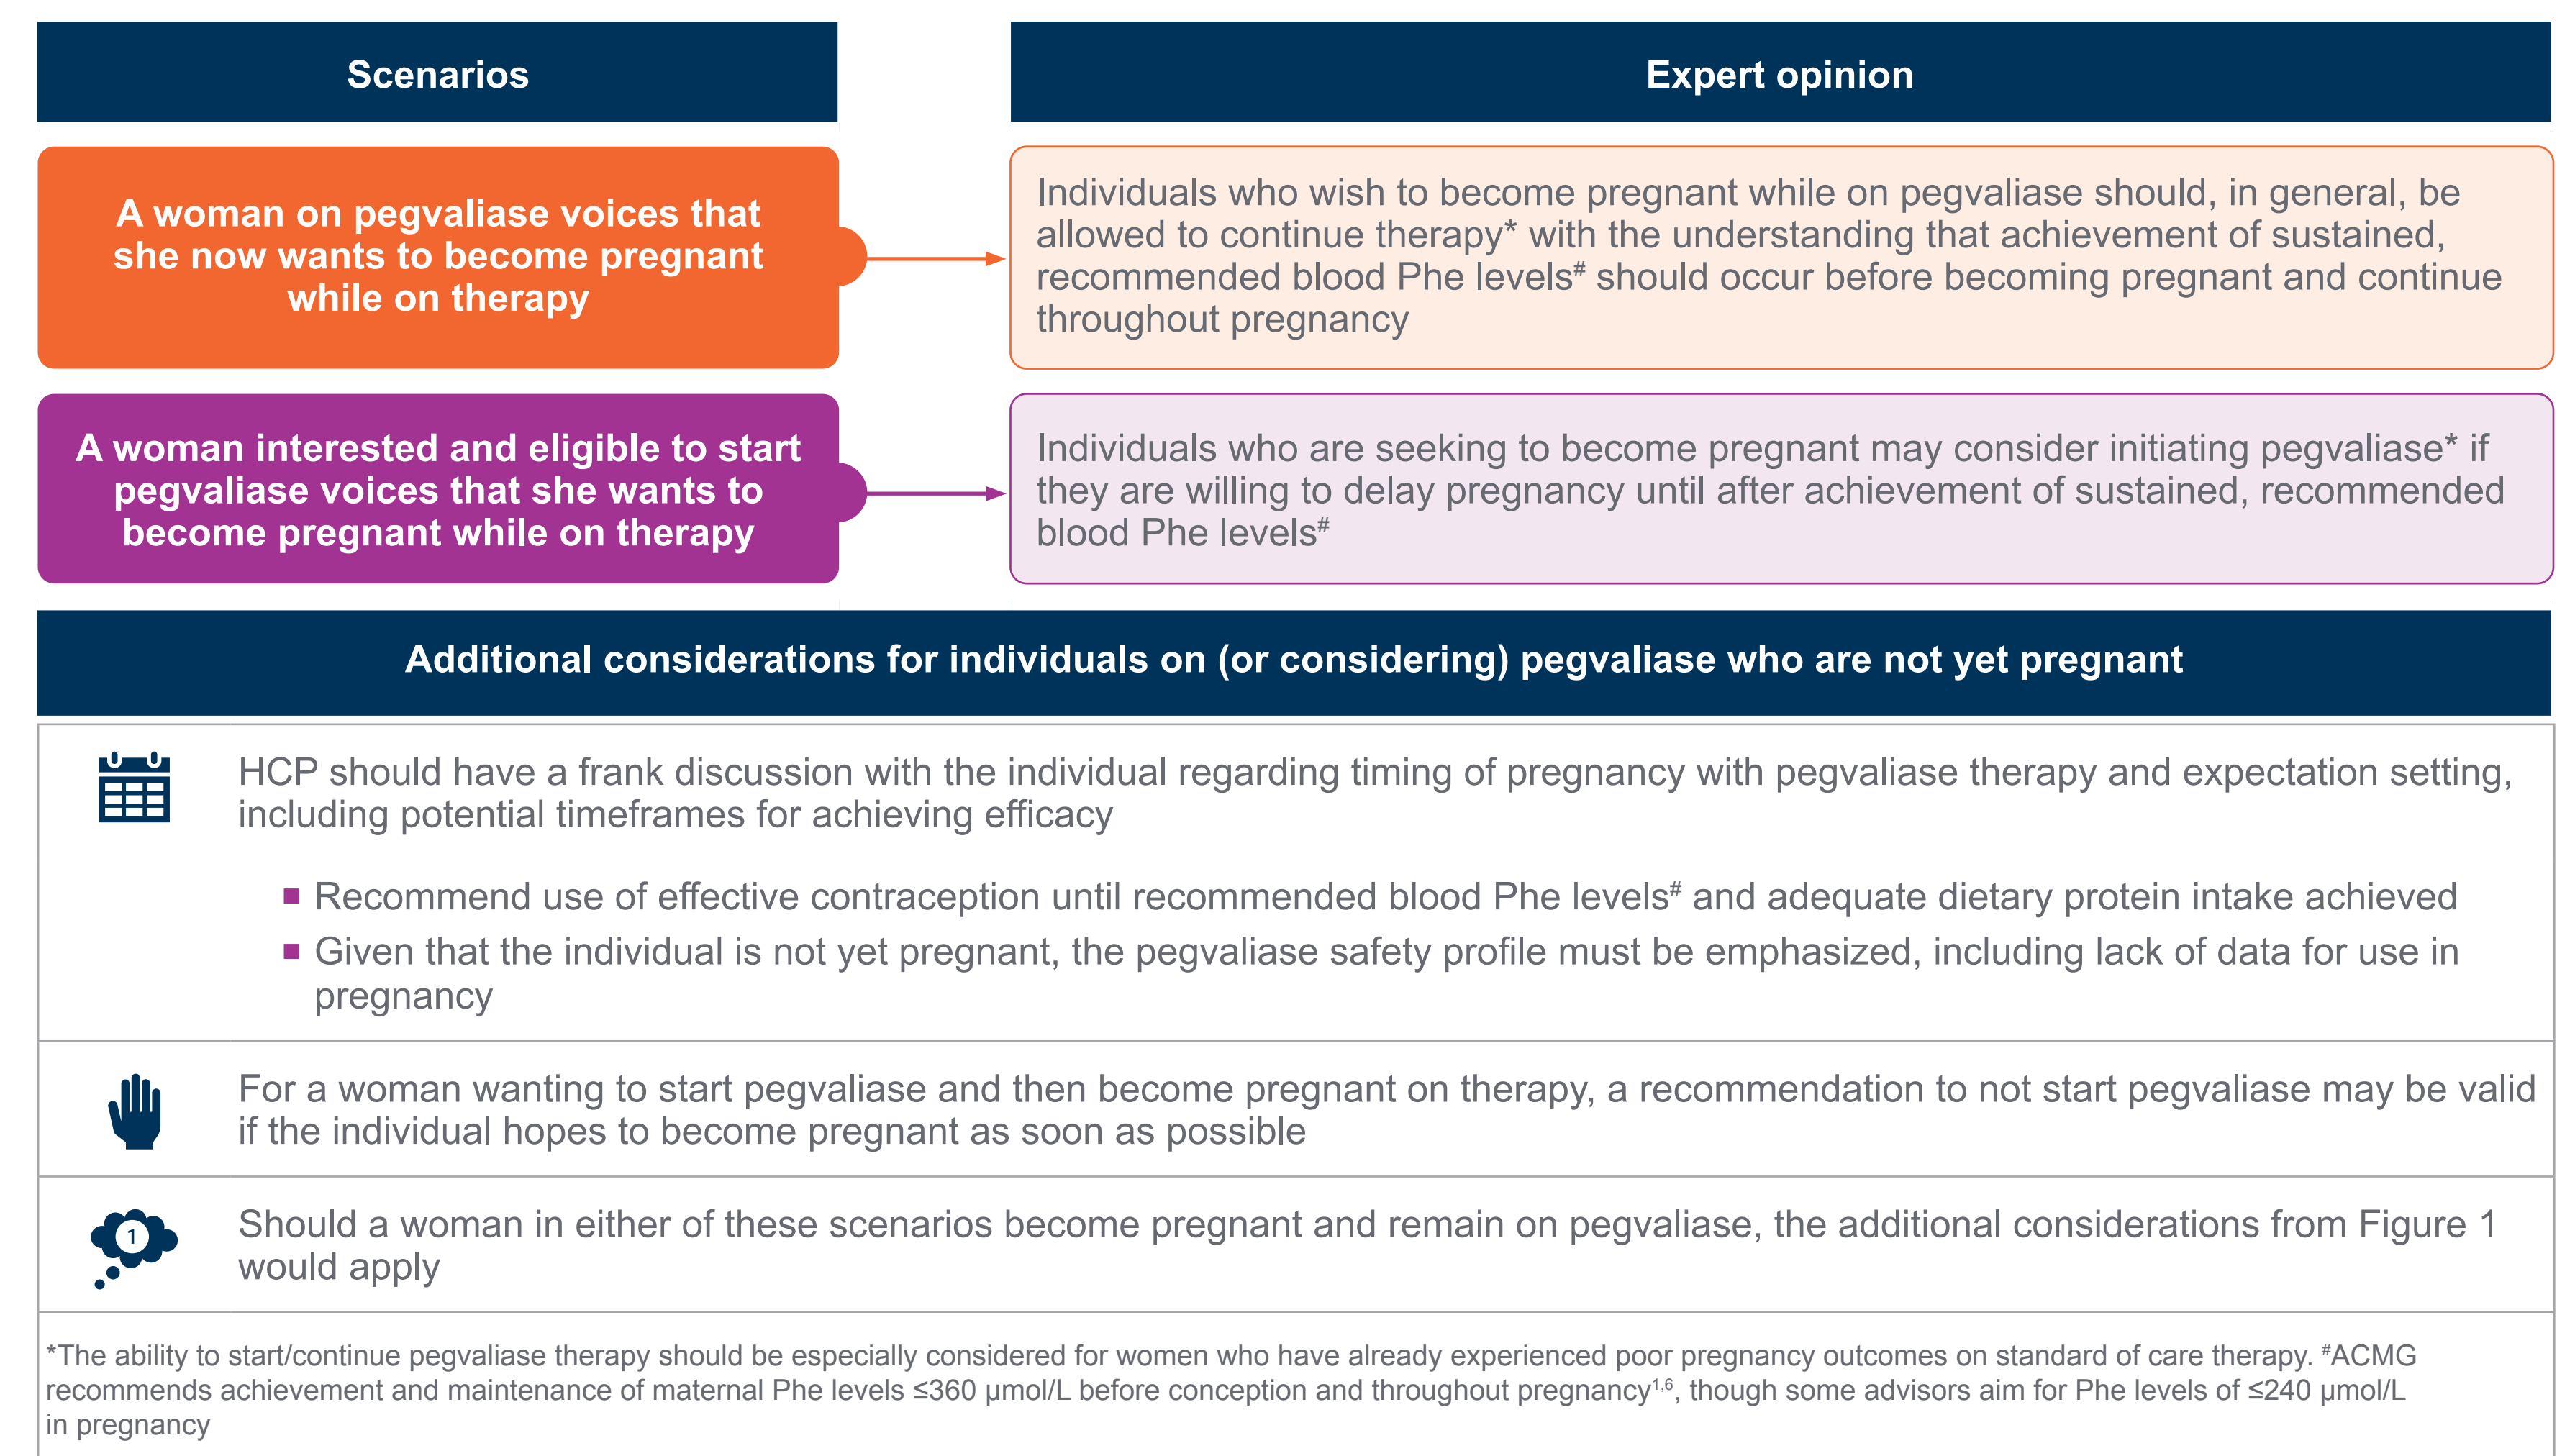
Scenarios

Expert opinion

A woman on pegvaliase voices that she now wants to become pregnant while on therapy

Individuals who wish to become pregnant while on pegvaliase should, in general, be allowed to continue therapy* with the understanding that achievement of sustained, recommended blood Phe levels# should occur before becoming pregnant and continue throughout pregnancy

A woman interested and eligible to start pegvaliase voices that she wants to become pregnant while on therapy

Individuals who are seeking to become pregnant may consider initiating pegvaliase* if they are willing to delay pregnancy until after achievement of sustained, recommended blood Phe levels#

Additional considerations for individuals on (or considering) pegvaliase who are not yet pregnant

HCP should have a frank discussion with the individual regarding timing of pregnancy with pegvaliase therapy and expectation setting, including potential timeframes for achieving efficacy

▪ Recommend use of effective contraception until recommended blood Phe levels# and adequate dietary protein intake achieved
▪ Given that the individual is not yet pregnant, the pegvaliase safety profile must be emphasized, including lack of data for use in pregnancy

For a woman wanting to start pegvaliase and then become pregnant on therapy, a recommendation to not start pegvaliase may be valid if the individual hopes to become pregnant as soon as possible

1

Should a woman in either of these scenarios become pregnant and remain on pegvaliase, the additional considerations from Figure 1 would apply

*The ability to start/continue pegvaliase therapy should be especially considered for women who have already experienced poor pregnancy outcomes on standard of care therapy. #ACMG recommends achievement and maintenance of maternal Phe levels ≤360 μmol/L before conception and throughout pregnancy$^{1,6}$, though some advisors aim for Phe levels of ≤240 μmol/L in pregnancy